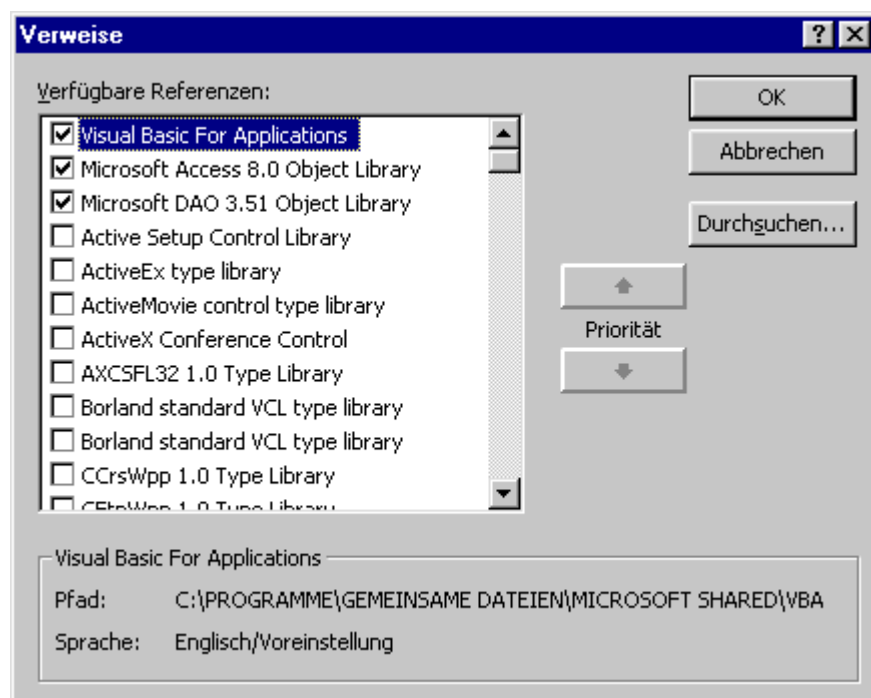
Verweise

?

Verfügbare Referenzen:

Visual Basic For Applications
Microsoft Access 8.0 Object Library
Microsoft DAO 3.51 Object Library
Active Setup Control Library
ActiveEx type library
ActiveMovie control type library
ActiveX Conference Control
AXCSFL32 1.0 Type Library
Borland standard VCL type library
Borland standard VCL type library
CCrsWpp 1.0 Type Library
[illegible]

OK

Abbrechen

Durchsuchen...

Priorität

Visual Basic For Applications

Pfad: C:\PROGRAMME\GEMEINSAME DATEIEN\MICROSOFT SHARED\VBA

Sprache: Englisch/Voreinstellung